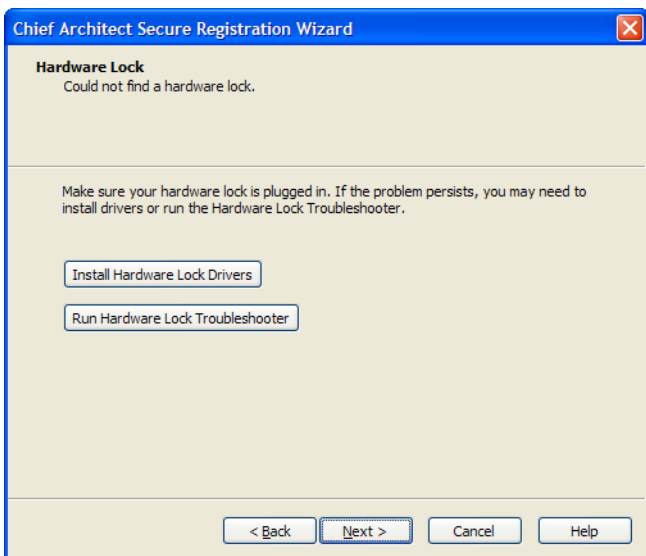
Chief Architect Secure Registration Wizard

Hardware Lock
Could not find a hardware lock.

Make sure your hardware lock is plugged in. If the problem persists, you may need to install drivers or run the Hardware Lock Troubleshooter.

Install Hardware Lock Drivers

Run Hardware Lock Troubleshooter

< Back
Next >
Cancel
Help